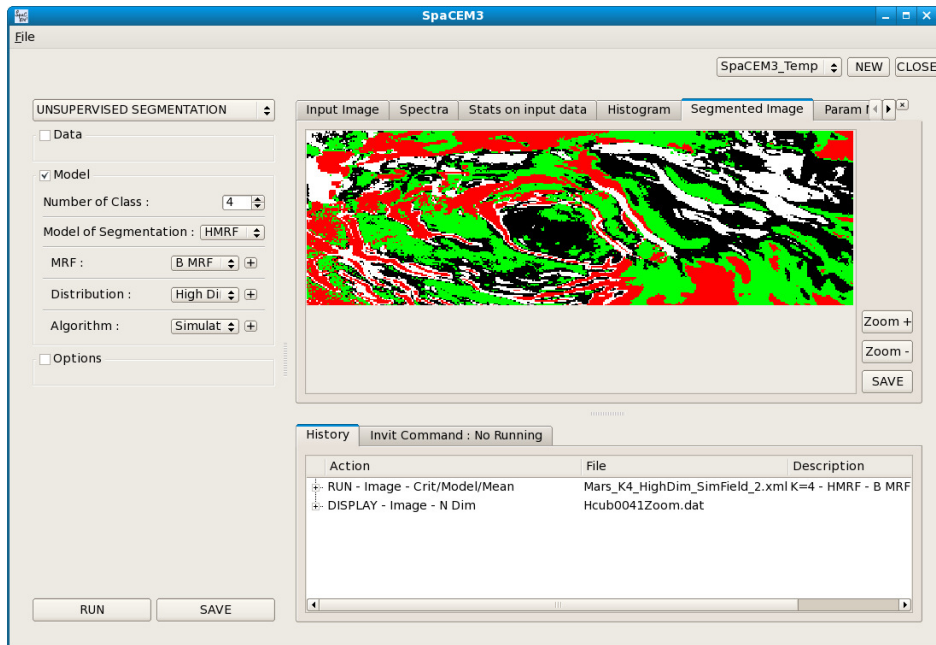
SpaCEM3

File

SpaCEM3_Temp NEW CLOSE

UNSUPERVISED SEGMENTATION

Data

Model

Number of Class : 4

Model of Segmentation : HMRF

MRF : B MRF

Distribution : High Di

Algorithm : Simulat

Options

RUN SAVE

Input Image | Spectra | Stats on input data | Histogram | Segmented Image | Param

Zoom +

Zoom -

SAVE

History | Invit Command : No Running

| Action | File | Description |
|---|---|---|
| RUN - Image - Crit/Model/Mean | Mars_K4_HighDim_SimField_2.xml | K=4 - HMRF - B MRF |
| DISPLAY - Image - N Dim | Hcub0041Zoom.dat | |